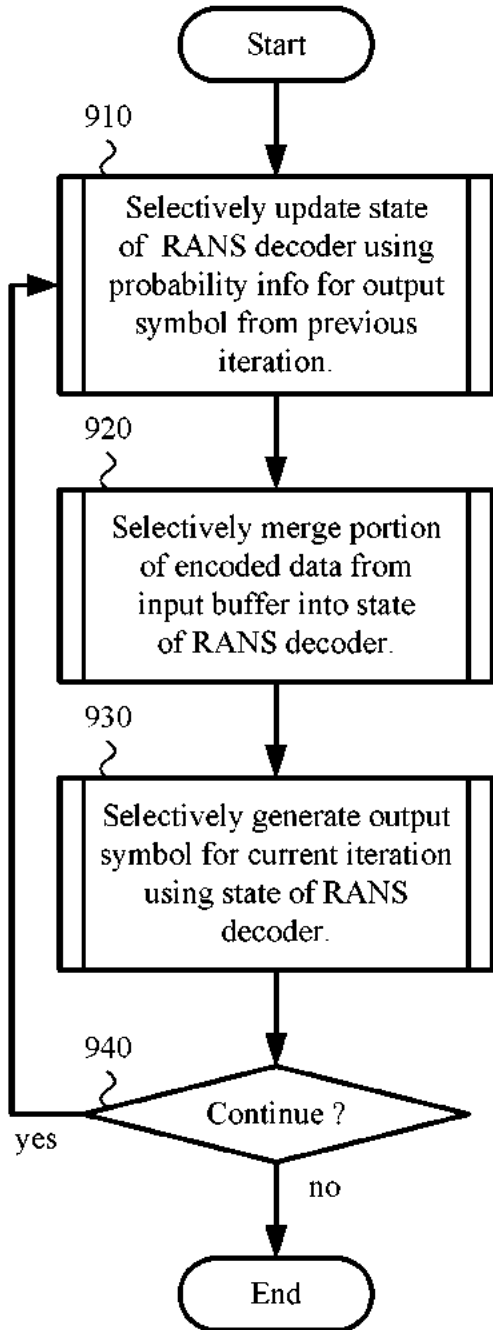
Start

910

Selectively update state of RANS decoder using probability info for output symbol from previous iteration.

920

Selectively merge portion of encoded data from input buffer into state of RANS decoder.

930

Selectively generate output symbol for current iteration using state of RANS decoder.

940

Continue ?

yes

no

End